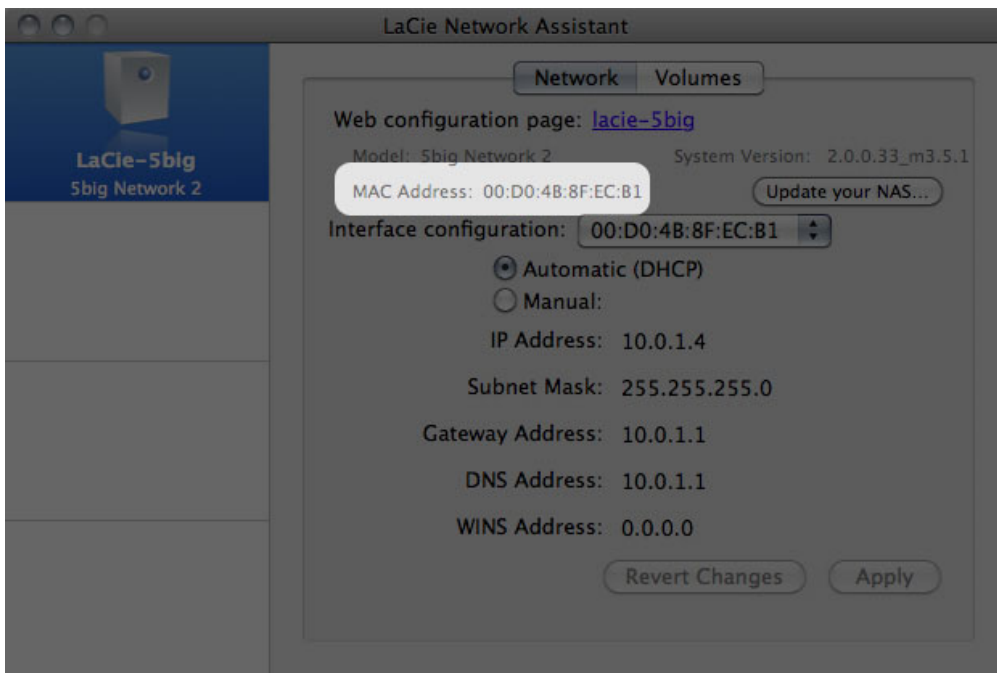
LaCie Network Assistant

LaCie-5big
5big Network 2

Network Volumes

Web configuration page: lacie-5big

Model: 5big Network 2 System Version: 2.0.0.33_m3.5.1

MAC Address: 00:D0:4B:8F:EC:B1

Update your NAS...

Interface configuration: 00:D0:4B:8F:EC:B1

Automatic (DHCP)

Manual:

IP Address: 10.0.1.4

Subnet Mask: 255.255.255.0

Gateway Address: 10.0.1.1

DNS Address: 10.0.1.1

WINS Address: 0.0.0.0

Revert Changes Apply